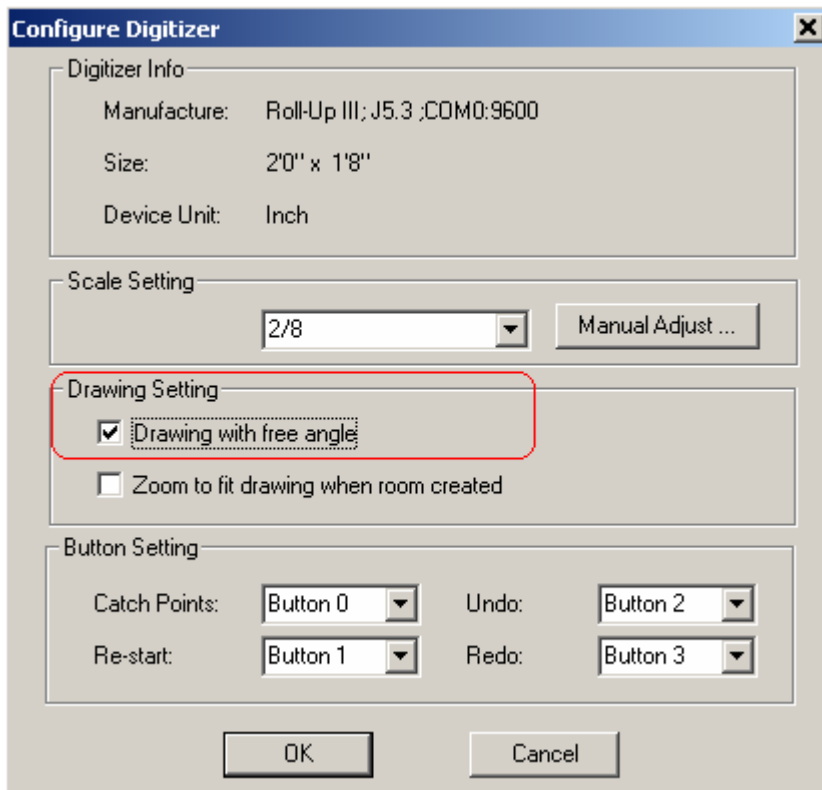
Configure Digitizer

Digitizer Info

Manufacture: Roll-Up III; J5.3 ;COM0:9600

Size: 2'0'' x 1'8''

Device Unit: Inch

Scale Setting

2/8

Manual Adjust ...

Drawing Setting

☑ Drawing with free angle

☐ Zoom to fit drawing when room created

Button Setting

| Catch Points: | Button 0 | Undo: | Button 2 |
|---|---|---|---|
| Re-start: | Button 1 | Redo: | Button 3 |

OK

Cancel